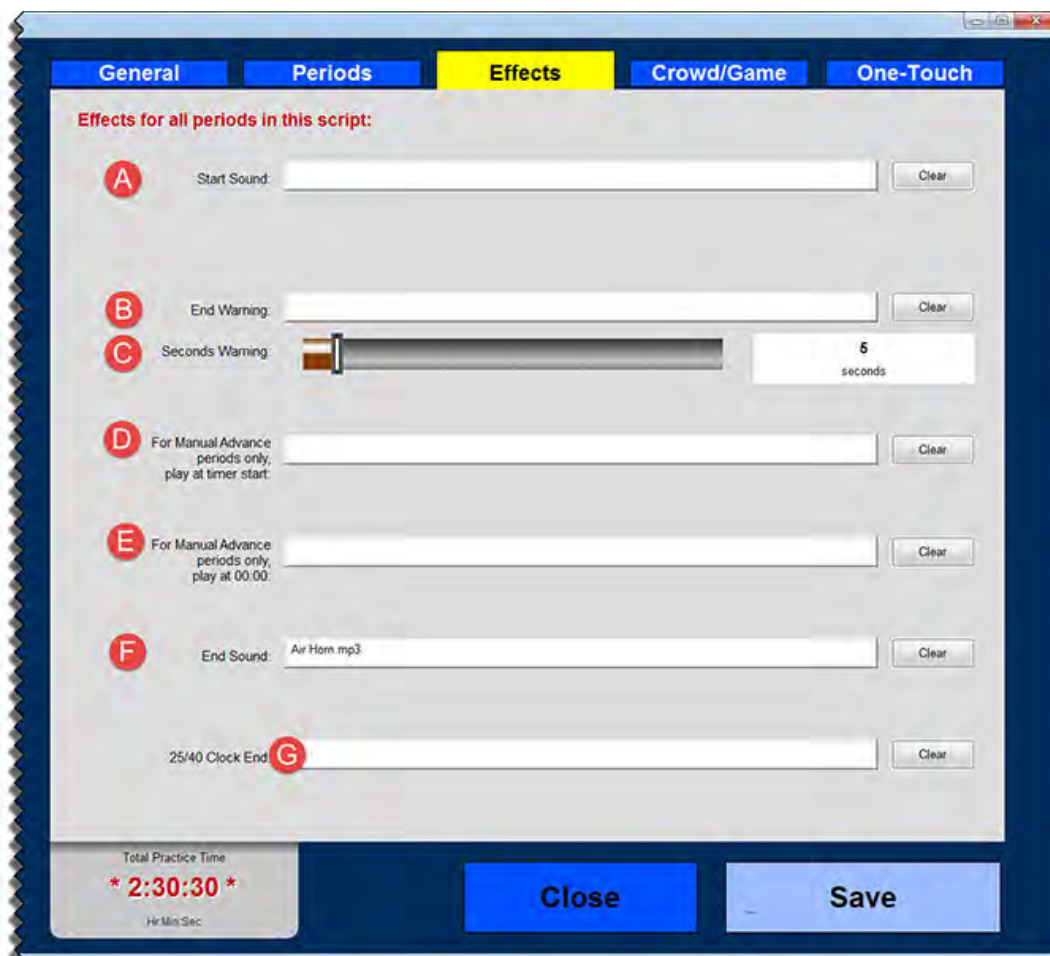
General
Periods
Effects
Crowd/Game
One-Touch

Effects for all periods in this script:

A
Start Sound:
Clear

B
End Warning:
Clear

C
Seconds Warning:
5
seconds

D
For Manual Advance periods only, play at timer start:
Clear

E
For Manual Advance periods only, play at 00:00:
Clear

F
End Sound:
Air Horn mp3
Clear

25/40 Clock End:
G
Clear

Total Practice Time
* 2:30:30 *
Hr:Min:Sec

Close
Save